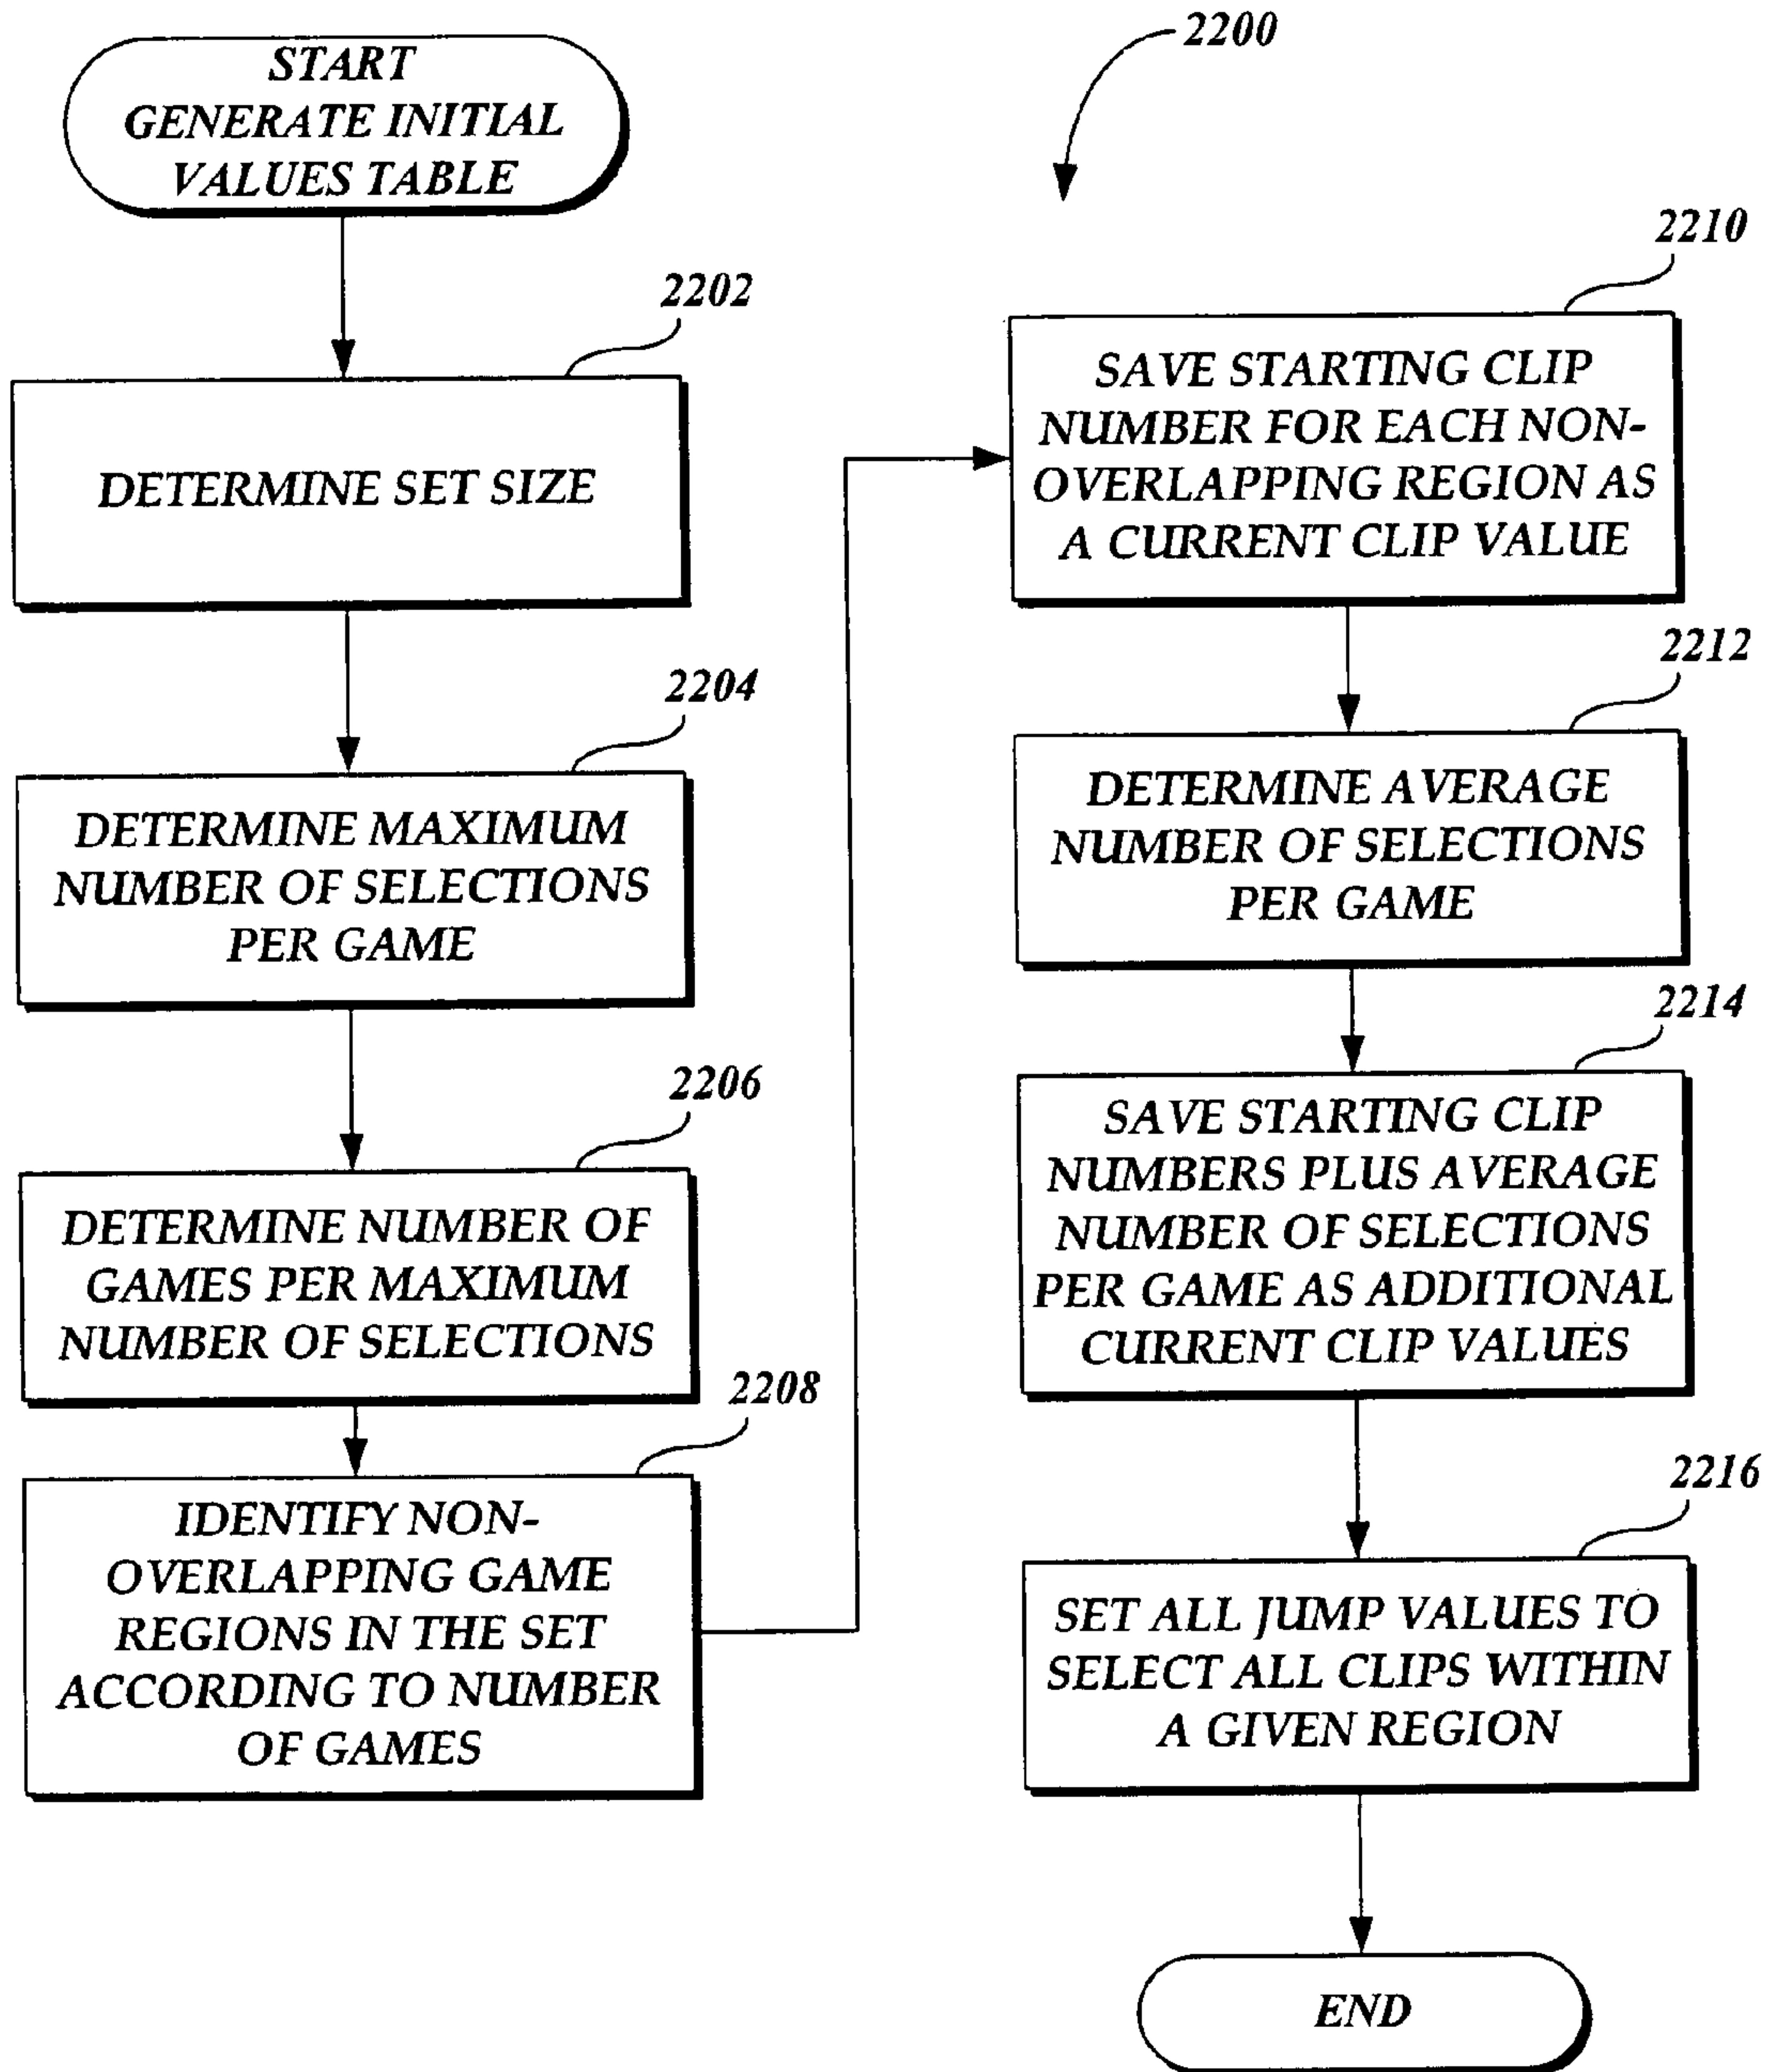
START
GENERATE INITIAL VALUES TABLE

2200

2202
DETERMINE SET SIZE

2204
DETERMINE MAXIMUM NUMBER OF SELECTIONS PER GAME

2206
DETERMINE NUMBER OF GAMES PER MAXIMUM NUMBER OF SELECTIONS

2208
IDENTIFY NON-OVERLAPPING GAME REGIONS IN THE SET ACCORDING TO NUMBER OF GAMES

2210
SAVE STARTING CLIP NUMBER FOR EACH NON-OVERLAPPING REGION AS A CURRENT CLIP VALUE

2212
DETERMINE AVERAGE NUMBER OF SELECTIONS PER GAME

2214
SAVE STARTING CLIP NUMBERS PLUS AVERAGE NUMBER OF SELECTIONS PER GAME AS ADDITIONAL CURRENT CLIP VALUES

2216
SET ALL JUMP VALUES TO SELECT ALL CLIPS WITHIN A GIVEN REGION

END